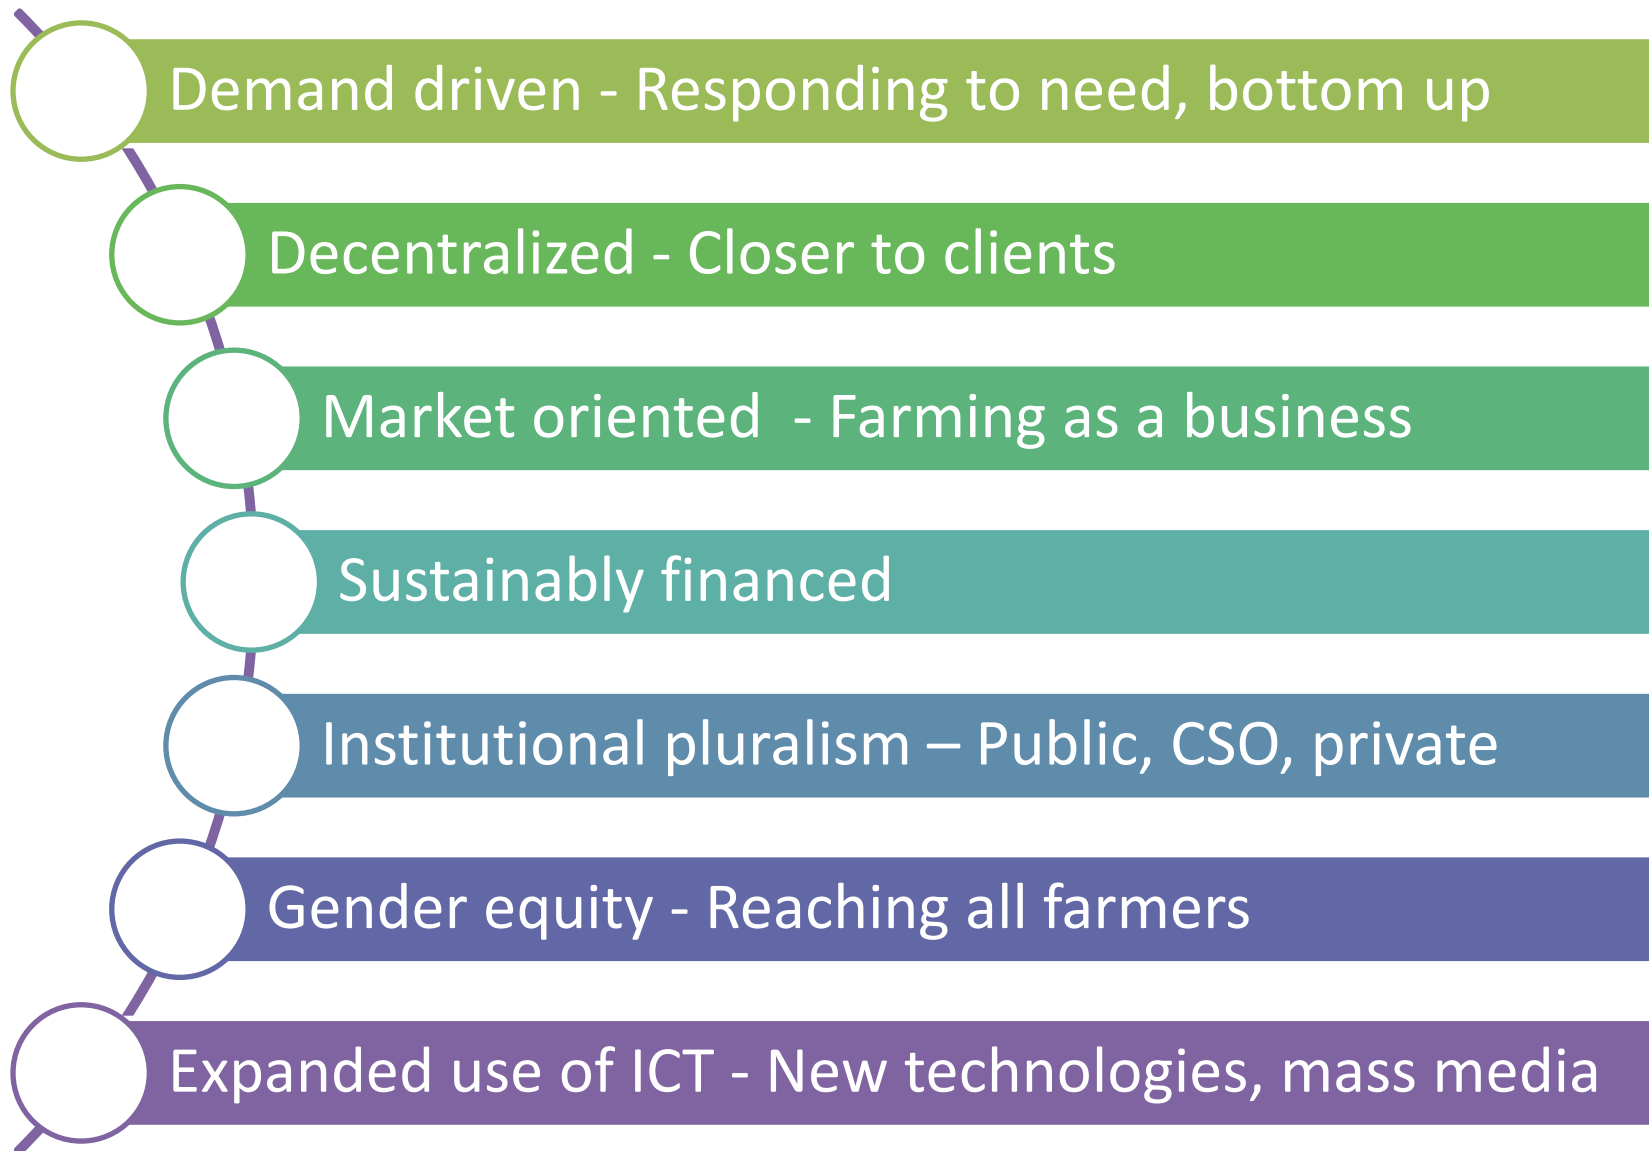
Demand driven - Responding to need, bottom up

Decentralized - Closer to clients

Market oriented  - Farming as a business

Sustainably financed

Institutional pluralism – Public, CSO, private

Gender equity - Reaching all farmers

Expanded use of ICT - New technologies, mass media